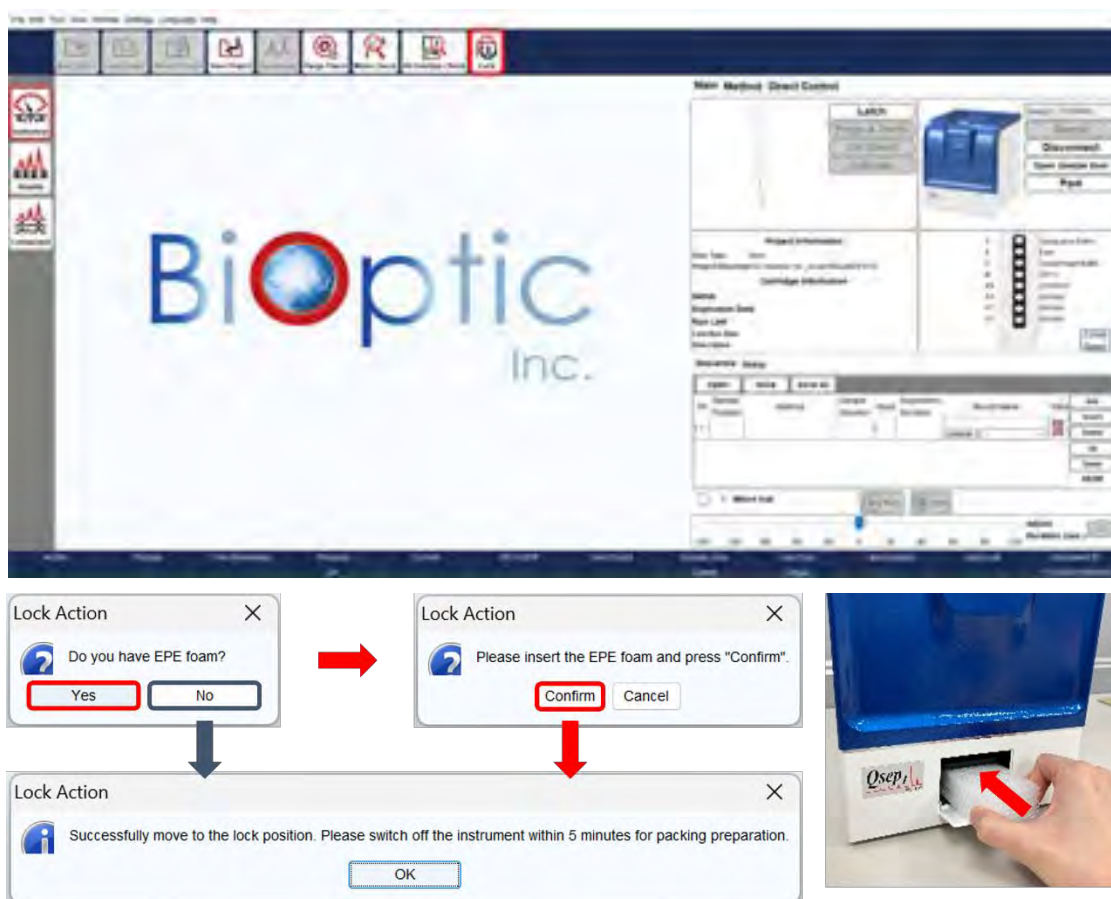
BiOptic Inc.

Main Method Direct Control

Latch

Disconnect

Open Sample Door

Park

Project Information

Cartridge Information

Sequence

Lock Action

Do you have EPE foam?

Yes No

Lock Action

Please insert the EPE foam and press "Confirm".

Confirm Cancel

Lock Action

Successfully move to the lock position. Please switch off the instrument within 5 minutes for packing preparation.

OK

Qsep1